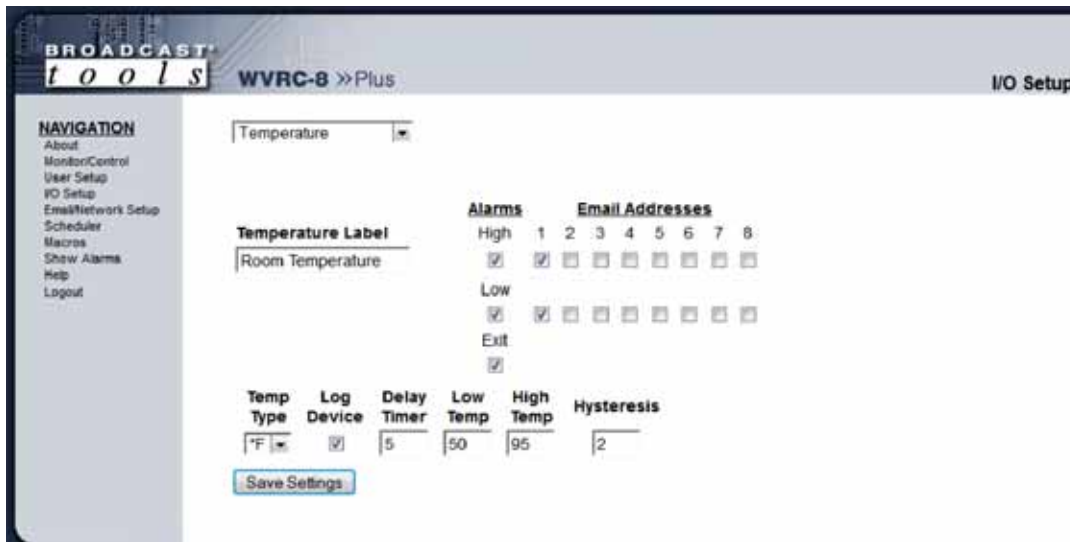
BROADCAST tools

WVRC-8 »Plus

I/O Setup

NAVIGATION
About
Monitor/Control
User Setup
I/O Setup
Email/Network Setup
Scheduler
Macros
Show Alarms
Help
Logout

Temperature

Temperature Label
Room Temperature

| Alarms | Email Addresses | | | | | | | |
|---|---|---|---|---|---|---|---|---|
| High | 1 | 2 | 3 | 4 | 5 | 6 | 7 | 8 |
| ☑ | ☑ | ☐ | ☐ | ☐ | ☐ | ☐ | ☐ | ☐ |
| Low | | | | | | | | |
| ☑ | ☑ | ☐ | ☐ | ☐ | ☐ | ☐ | ☐ | ☐ |
| Exit | | | | | | | | |
| ☑ | | | | | | | | |

| Temp Type | Log Device | Delay Timer | Low Temp | High Temp | Hysteresis |
|---|---|---|---|---|---|
| °F | ☑ | 5 | 50 | 95 | 2 |

Save Settings